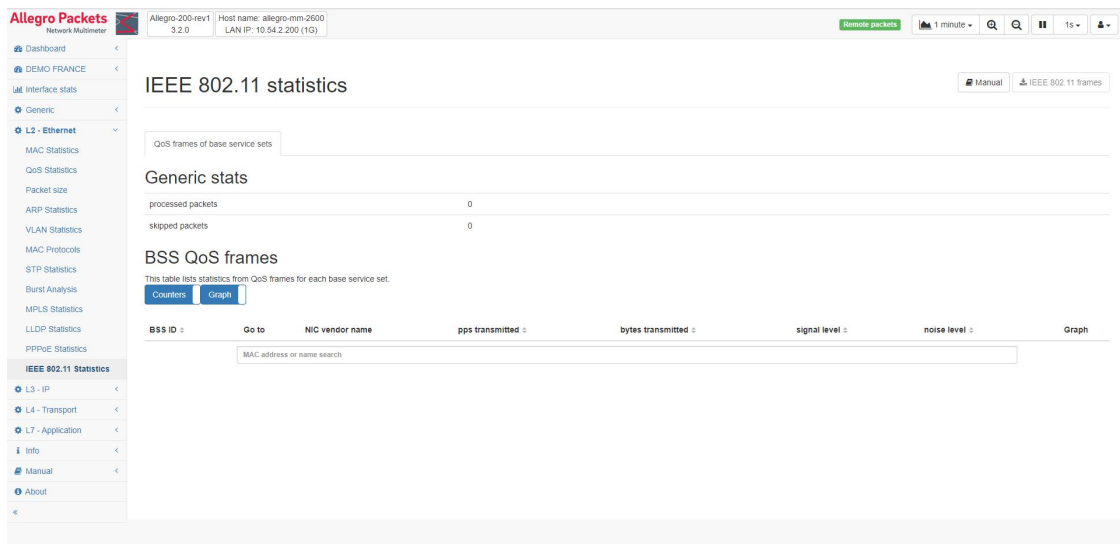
Allegro Packets
Network Multimeter

Allegro-200-rev1
3.2.0

Host name: allegro-mm-2600
LAN IP: 10.54.2.200 (1G)

Remote packets

1 minute

1s

Dashboard
DEMO FRANCE
Interface stats
Generic
L2 - Ethernet
MAC Statistics
QoS Statistics
Packet size
ARP Statistics
VLAN Statistics
MAC Protocols
STP Statistics
Burst Analysis
MPLS Statistics
LLDP Statistics
PPPoE Statistics
IEEE 802.11 Statistics
L3 - IP
L4 - Transport
L7 - Application
Info
Manual
About
«

IEEE 802.11 statistics

Manual

IEEE 802.11 frames

QoS frames of base service sets

Generic stats

| processed packets | 0 |
|---|---|
| skipped packets | 0 |

BSS QoS frames

This table lists statistics from QoS frames for each base service set.

Counters Graph

| BSS ID | Go to | NIC vendor name | pps transmitted | bytes transmitted | signal level | noise level | Graph |
|---|---|---|---|---|---|---|---|

MAC address or name search